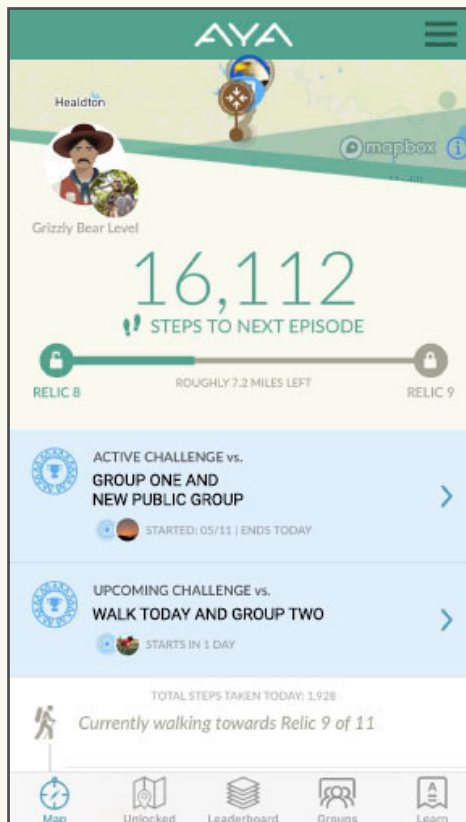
AYA

Healdton

mapbox

Grizzly Bear Level

16,112

STEPS TO NEXT EPISODE

RELIC 8

ROUGHLY 7.2 MILES LEFT

RELIC 9

ACTIVE CHALLENGE vs.

GROUP ONE AND NEW PUBLIC GROUP

STARTED: 05/11 | ENDS TODAY

UPCOMING CHALLENGE vs.

WALK TODAY AND GROUP TWO

STARTS IN 1 DAY

TOTAL STEPS TAKEN TODAY: 1,928

Currently walking towards Relic 9 of 11

Map

Unlocked

Leaderboard

Groups

Learn